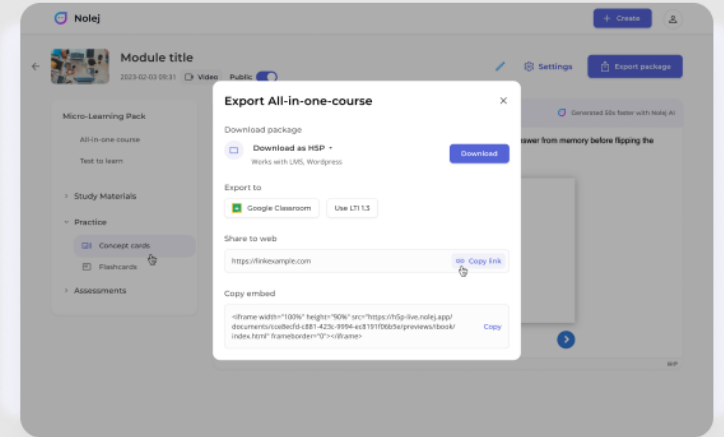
Nolej

+ Create

Module title

2023-02-03 09:31 Video Public

Settings

Export package

Micro-Learning Pack

All-in-one-course

Test to learn

Study Materials

Practice

Concept cards

Flashcards

Assessments

Generated 58s faster with Nolej AI

nswer from memory before flipping the

Export All-in-one-course

Download package

Download as H5P

Works with LMS, Wordpress

Download

Export to

Google Classroom

Use LTI 1.3

Share to web

https://linkexample.com

Copy link

Copy embed

<iframe width="100%" height="60%" src="https://h5p-live.nolej.app/documents/cce8ecfd-c881-423c-9994-ec8191f06b5e/previews/ibook/index.html" frameborder="0"></iframe>

Copy